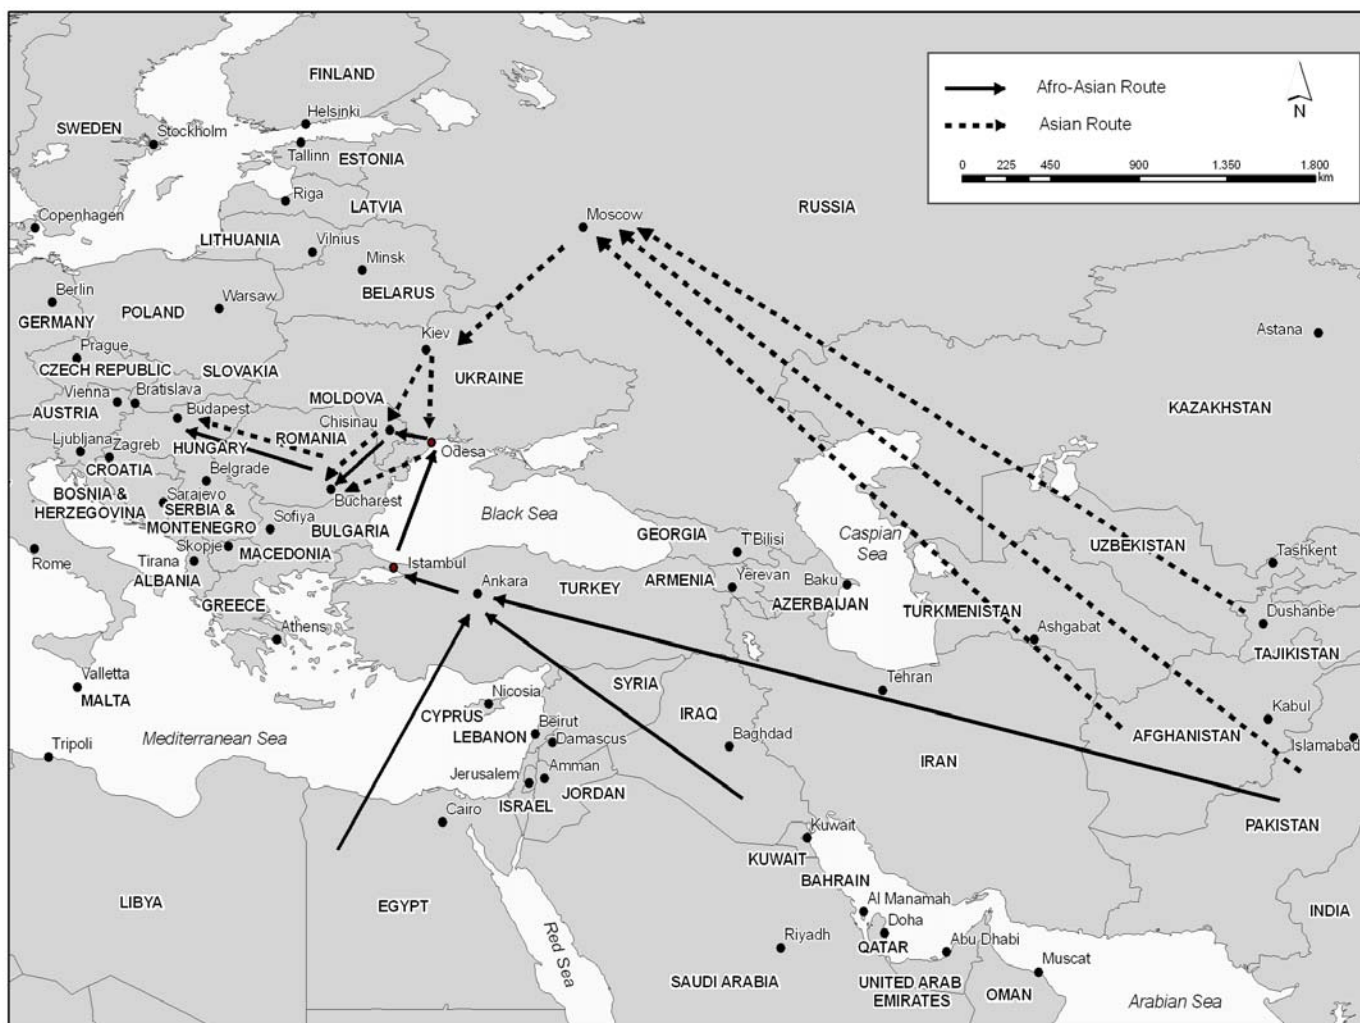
Afro-Asian Route
Asian Route
N
0 225 450 900 1.350 1.800 km

FINLAND
Helsinki
SWEDEN
Stockholm
Tallinn ESTONIA
Riga
LATVIA
Copenhagen
LITHUANIA
Vilnius
Minsk
BELARUS
Moscow
RUSSIA
Berlin
GERMANY
POLAND
Warsaw
Prague
CZECH REPUBLIC
SLOVAKIA
Vienna
Bratislava
AUSTRIA
Budapest
Kiev
UKRAINE
MOLDOVA
Chisinau
Ljubljana
Zagreb
HUNGARY
ROMANIA
Odesa
CROATIA
Belgrade
BOSNIA & HERZEGOVINA
Sarajevo
SERBIA & MONTENEGRO
Bucharest
Sofiya
BULGARIA
Black Sea
Skopje
MACEDONIA
Rome
Tirana
ALBANIA
Istambul
Ankara
TURKEY
GEORGIA
T'Bilisi
ARMENIA
Yerevan
Baku
AZERBAIJAN
Caspian Sea
GREECE
Athens
Astana
KAZAKHSTAN
UZBEKISTAN
Tashkent
TURKMENISTAN
Ashgabat
Dushanbe
TAJIKISTAN
Valletta
MALTA
Nicosia
CYPRUS
SYRIA
Tehran
Beirut
LEBANON
Damascus
IRAQ
Baghdad
Kabul
Tripoli
Mediterranean Sea
Jerusalem
Amman
ISRAEL
JORDAN
IRAN
AFGHANISTAN
Islamabad
Cairo
Kuwait
KUWAIT
PAKISTAN
BAHRAIN
LIBYA
EGYPT
Al Manamah
Doha
QATAR
INDIA
Riyadh
Abu Dhabi
Muscat
Red Sea
SAUDI ARABIA
UNITED ARAB EMIRATES
OMAN
Arabian Sea